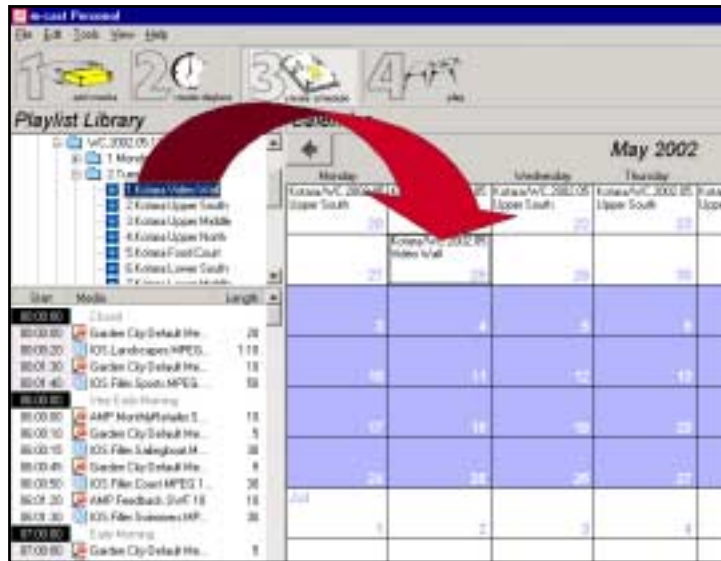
e-cast Personal
File Edit Tools View Help
1 add media
2 create playlist
3 create schedule
4 play
Playlist Library
WC 2002 05
1 Monday
2 Tuesday
1 Kotara Video Wall
2 Kotara Upper South
3 Kotara Upper Middle
4 Kotara Upper North
5 Kotara Food Court
6 Kotara Lower South
7 Kotara Lower Middle
Start | Media | Length
00:00:00 Closed
00:00:00 Garden City Default Me... 20
00:00:20 IOS Landscapes MPEG... 1:10
00:01:30 Garden City Default Me... 10
00:01:40 IOS Film Sports MPEG... 50
06:00:00 Very Early Morning
06:00:00 AMP MonthlyRetailer 5... 10
06:00:10 Garden City Default Me... 5
06:00:15 IOS Film Sailingboat M... 30
06:00:45 Garden City Default Me... 5
06:00:50 IOS Film Coast MPEG 1... 30
06:01:20 AMP Feedback SWF 10 10
06:01:30 IOS Film Swimmers MP... 30
07:00:00 Early Morning
07:00:00 Garden City Default Me... 5
Calendar
May 2002
Monday | Tuesday | Wednesday | Thursday
Kotara/WC 2002 05 Upper South 20 | Kotara/WC 2002 05 Upper South | Kotara/WC 2002 05 Upper South 22 | Kotara/WC 2002 05 Upper South 23 | Kota Uppe
27 | Kotara/WC 2002 05 Video Wall 28 | 29 | 30
3 | 4 | 5 | 6
10 | 11 | 12 | 13
17 | 18 | 19 | 20
24 | 25 | 26 | 27
Jul 1 | 2 | 3 | 4